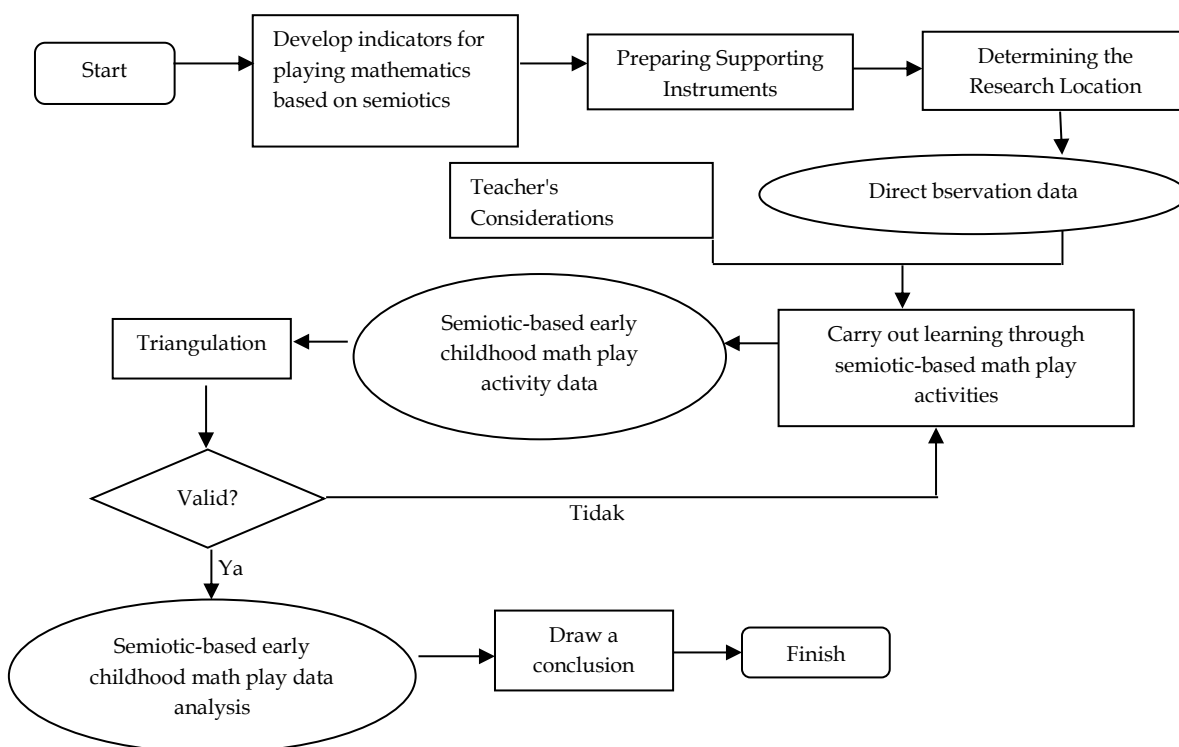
Start

Develop indicators for playing mathematics based on semiotics

Preparing Supporting Instruments

Determining the Research Location

Teacher's Considerations

Direct bservation data

Triangulation

Semiotic-based early childhood math play activity data

Carry out learning through semiotic-based math play activities

Valid?

Tidak

Ya

Semiotic-based early childhood math play data analysis

Draw a conclusion

Finish